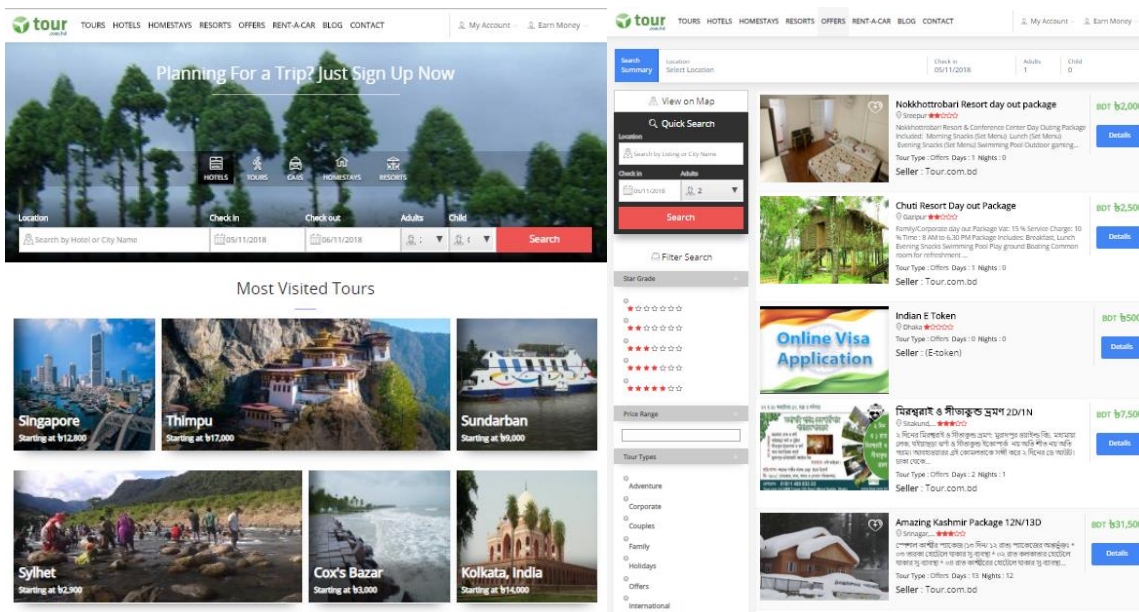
tour .com.bd

TOURS HOTELS HOMESTAYS RESORTS OFFERS RENT-A-CAR BLOG CONTACT

My Account Earn Money

Planning For a Trip? Just Sign Up Now

HOTELS TOURS CARS HOMESTAYS RESORTS

Location Check In Check out Adults Child

Search by Hotel or City Name 05/11/2018 06/11/2018 Search

Most Visited Tours

Singapore
Starting at ৳12,800

Thimpu
Starting at ৳17,000

Sundarban
Starting at ৳9,000

Sylhet
Starting at ৳2,900

Cox's Bazar
Starting at ৳3,000

Kolkata, India
Starting at ৳14,000

tour .com.bd

TOURS HOTELS HOMESTAYS RESORTS OFFERS RENT-A-CAR BLOG CONTACT

My Account Earn Money

Search Summary

Location
Select Location

Check in
05/11/2018

Adults
1

Child
0

View on Map

Quick Search

Location

Search by Listing or City Name

Check in Adults

05/11/2018 2

Search

Filter Search

Star Grade

Price Range

Tour Types

Adventure

Corporate

Couples

Family

Holidays

Offers

International

Nokkhottrobari Resort day out package
Sreepur
Nokkhottrobari Resort & Conference Center Day Outing Package Included: Morning Snacks (Set Menu) Lunch (Set Menu) Evening Snacks (Set Menu) Swimming Pool Outdoor gaming...
Tour Type : Offers Days : 1 Nights : 0
Seller : Tour.com.bd
BDT ৳2,000
Details

Chuti Resort Day out Package
Gazipur
Family/Corporate day out Package Vat: 15 % Service Charge: 10 % Time : 8 AM to 6.30 PM Package Includes: Breakfast, Lunch Evening Snacks Swimming Pool Play ground Boating Common room for refreshment ...
Tour Type : Offers Days : 1 Nights : 0
Seller : Tour.com.bd
BDT ৳2,500
Details

Online Visa Application

Indian E Token
Dhaka
Tour Type : Offers Days : 0 Nights : 0
Seller : (E-token)
BDT ৳500
Details

মিরশ্বরাই ও সীতাকুন্ড ভ্রমণ 2D/1N
Sitakund,...
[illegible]
Tour Type : Offers Days : 2 Nights : 1
Seller : Tour.com.bd
BDT ৳7,500
Details

Amazing Kashmir Package 12N/13D
Srinagar,...
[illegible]
Tour Type : Offers Days : 13 Nights : 12
Seller : Tour.com.bd
BDT ৳31,500
Details